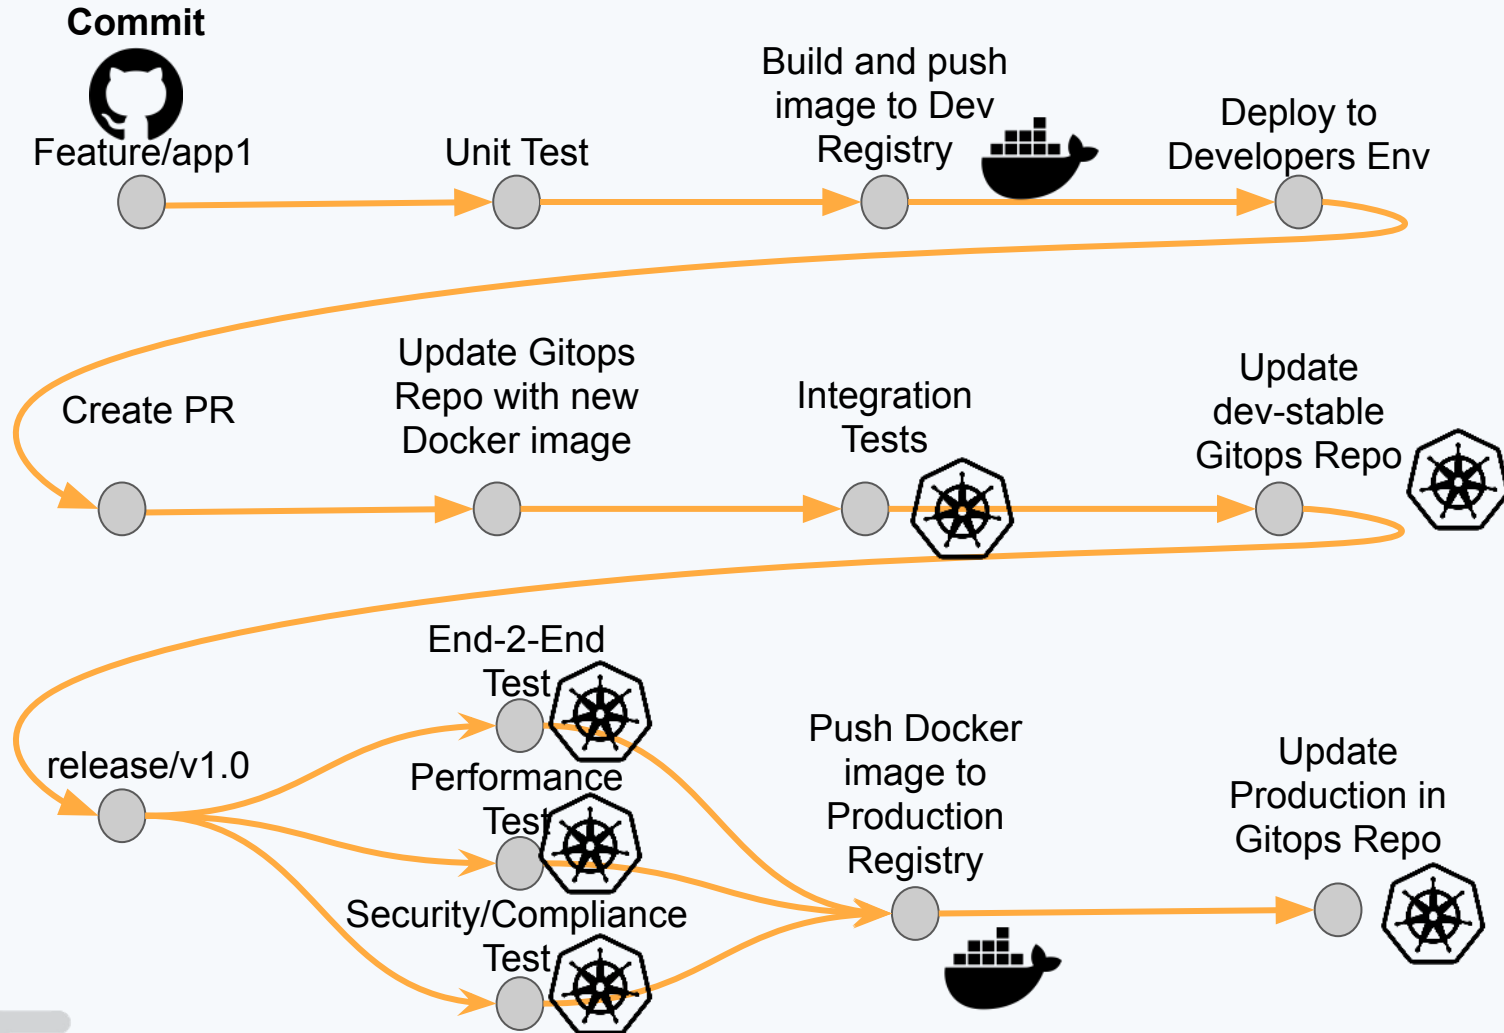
Commit

Feature/app1

Unit Test

Build and push image to Dev Registry

Deploy to Developers Env

Create PR

Update Gitops Repo with new Docker image

Integration Tests

Update dev-stable Gitops Repo

End-2-End Test

release/v1.0

Performance Test

Push Docker image to Production Registry

Update Production in Gitops Repo

Security/Compliance Test